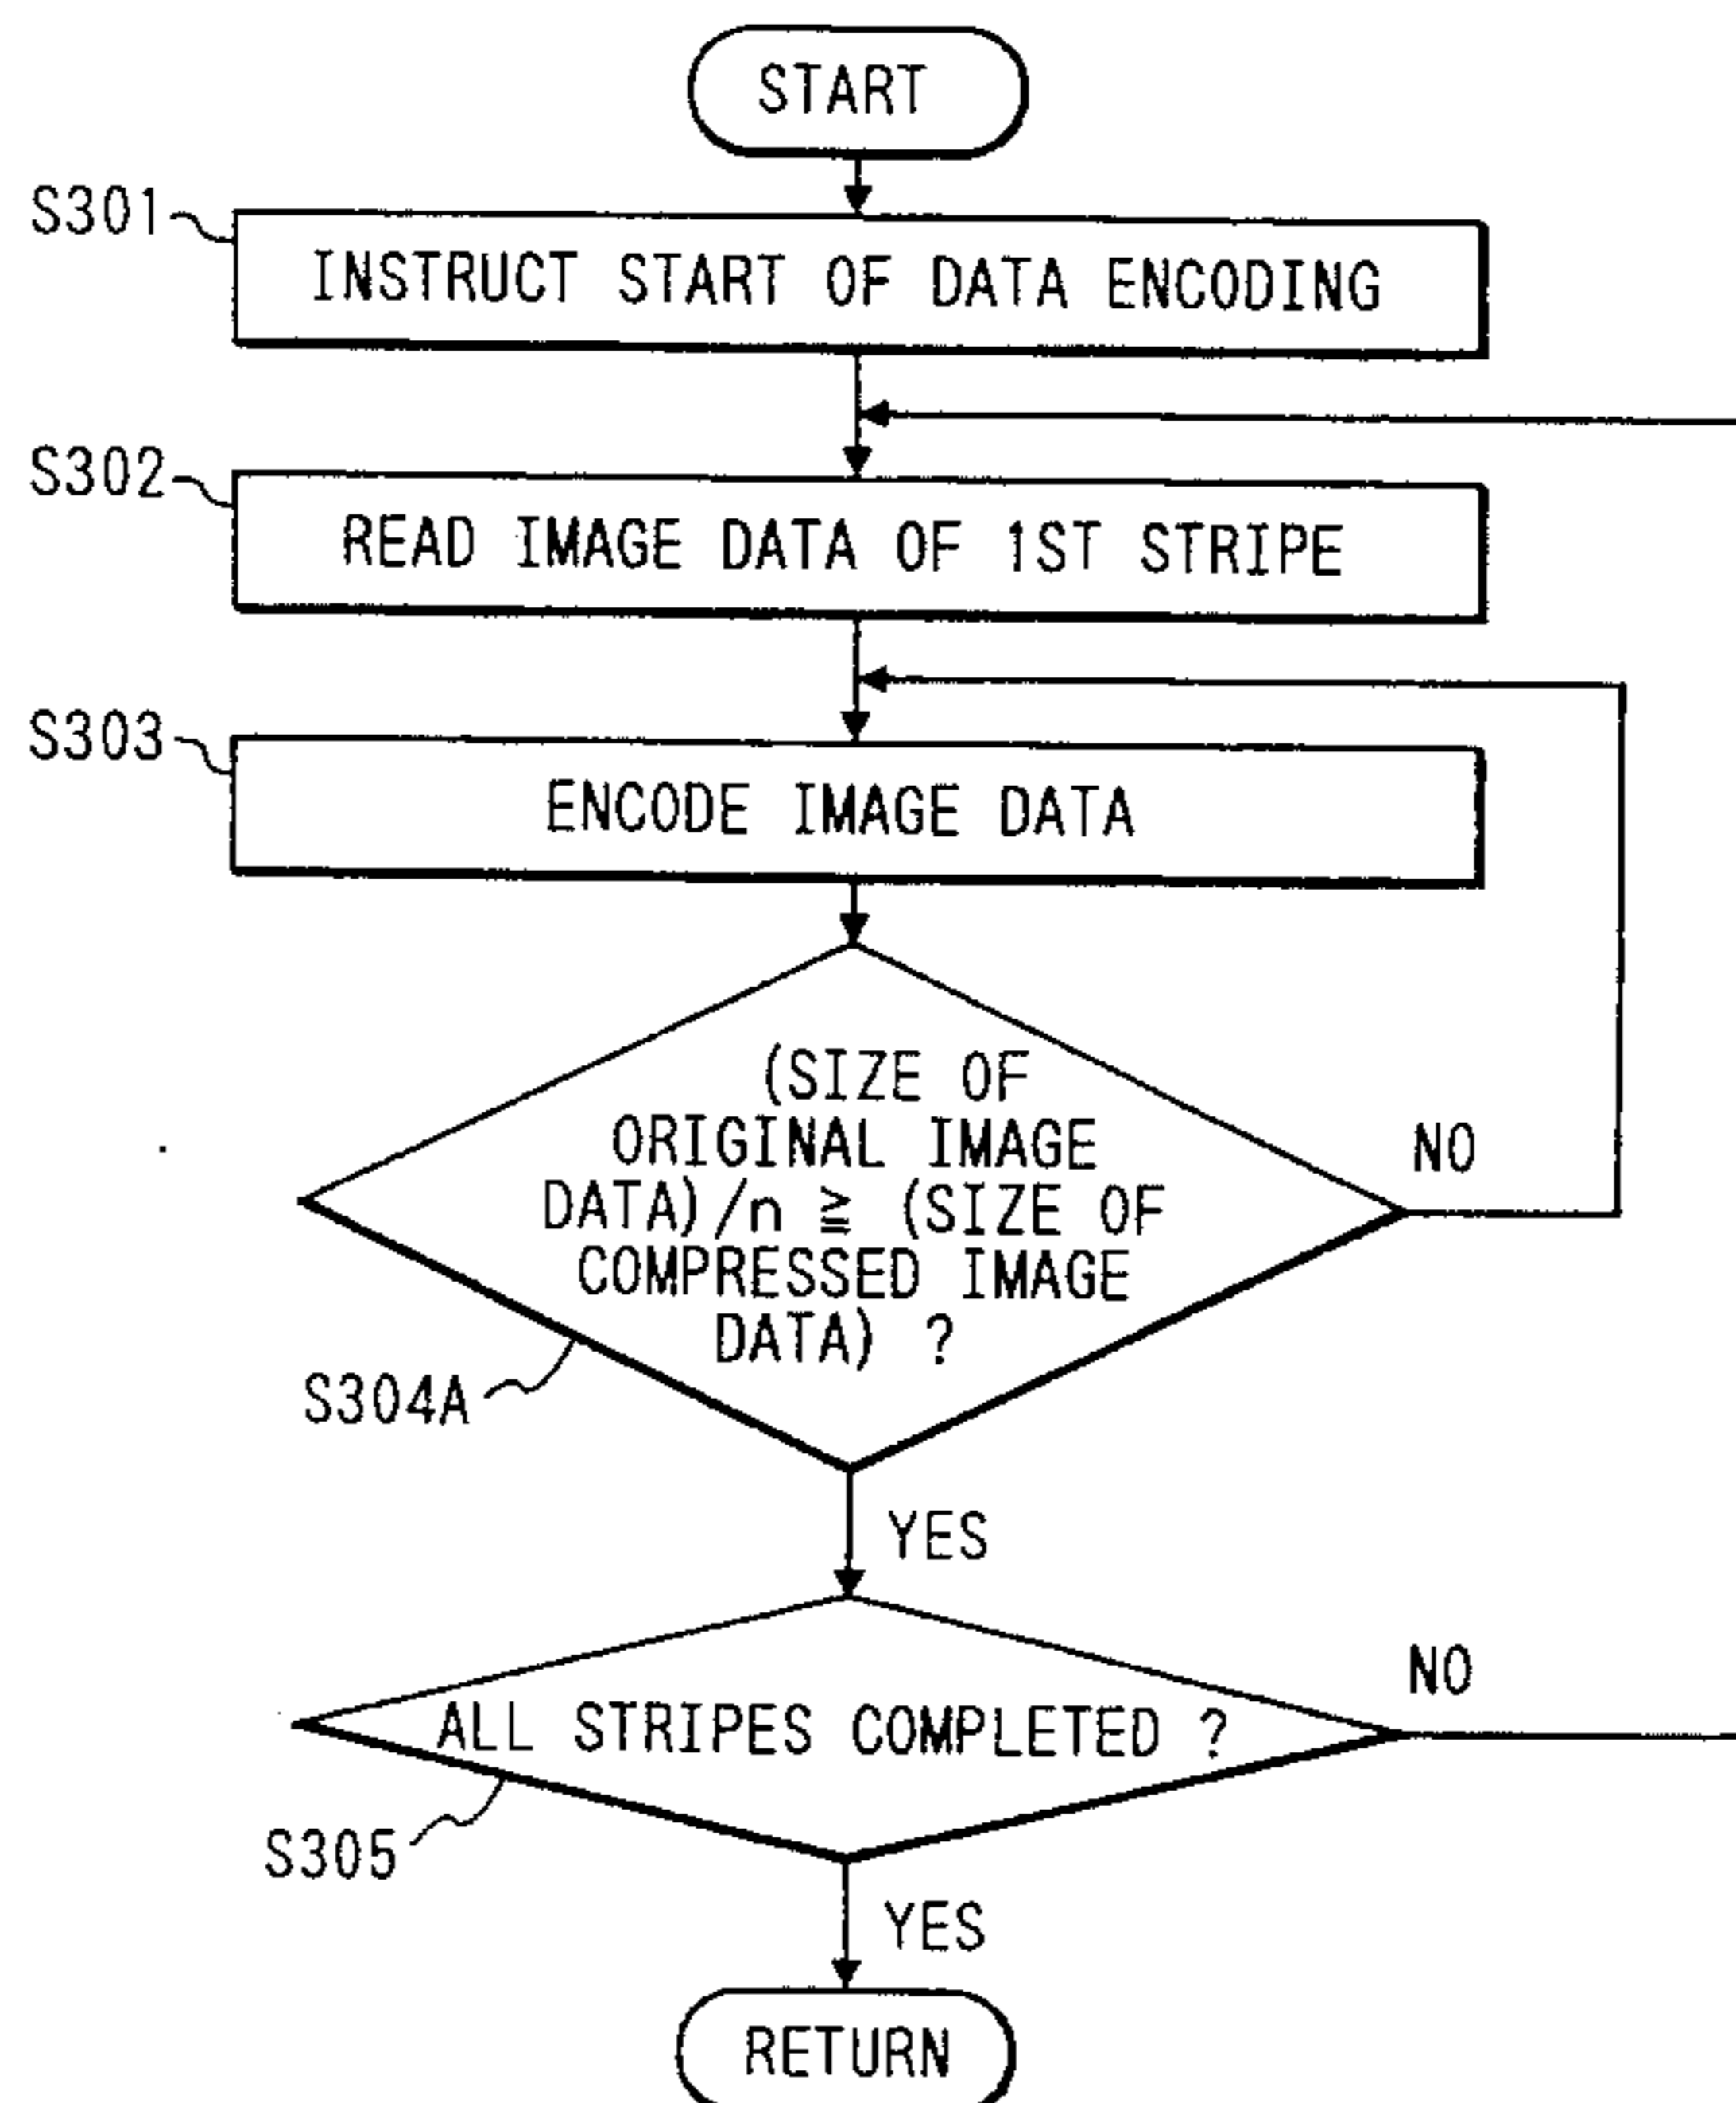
START

S301
INSTRUCT START OF DATA ENCODING

S302
READ IMAGE DATA OF 1ST STRIPE

S303
ENCODE IMAGE DATA

(SIZE OF ORIGINAL IMAGE DATA)/n $\geqq$ (SIZE OF COMPRESSED IMAGE DATA) ?

NO

S304A

YES

ALL STRIPES COMPLETED ?

NO

S305

YES

RETURN